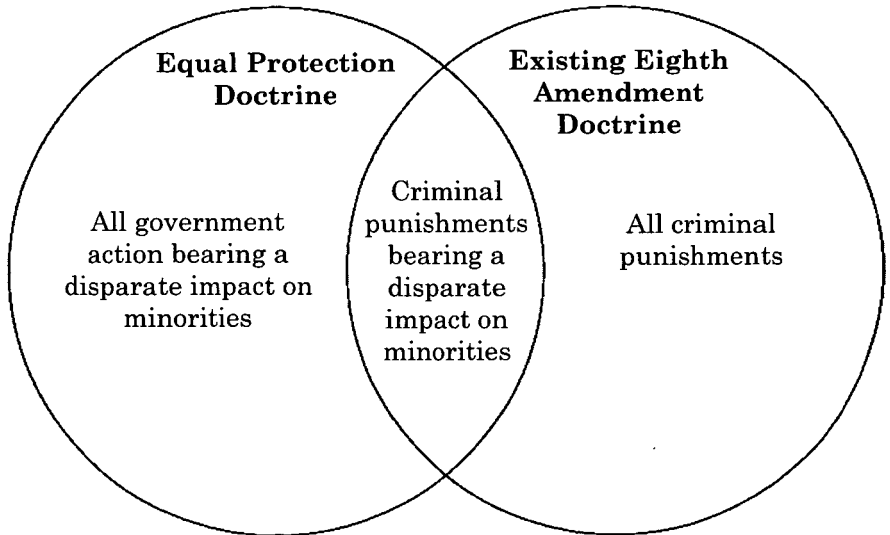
Equal Protection Doctrine

Existing Eighth Amendment Doctrine

All government action bearing a disparate impact on minorities

Criminal punishments bearing a disparate impact on minorities

All criminal punishments